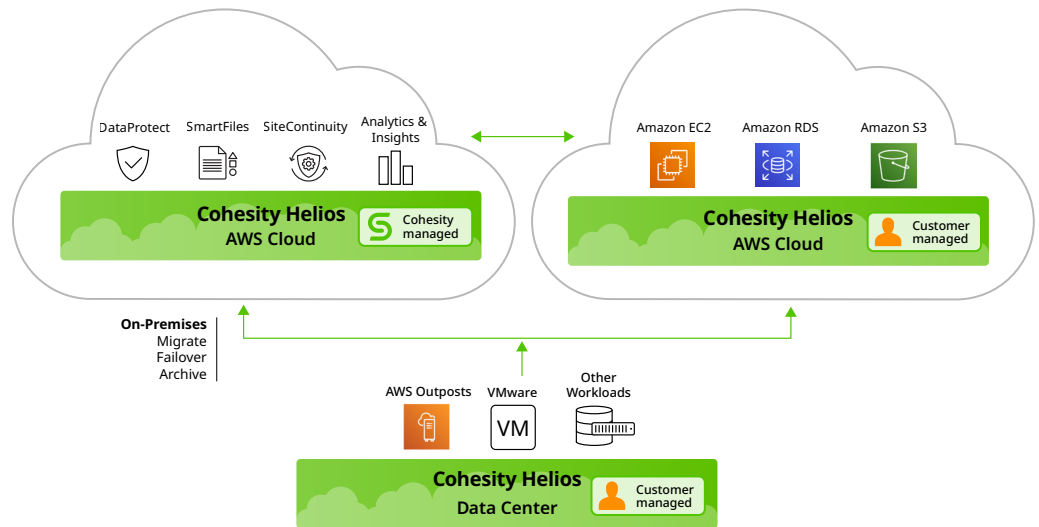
DataProtect SmartFiles SiteContinuity Analytics & Insights

Cohesity Helios
AWS Cloud

Cohesity managed

Amazon EC2 Amazon RDS Amazon S3

Cohesity Helios
AWS Cloud

Customer managed

On-Premises
Migrate
Failover
Archive

AWS Outposts VMware Other Workloads

VM

Cohesity Helios
Data Center

Customer managed